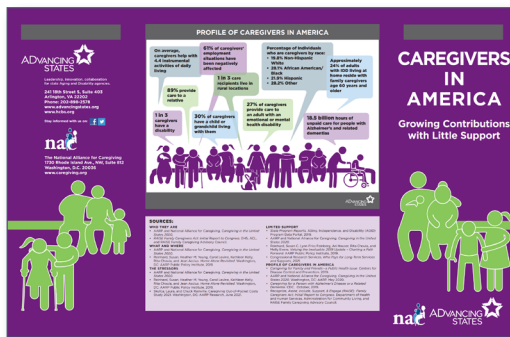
ADvancing STATES

Leadership, innovation, collaboration for state Aging and Disability agencies.

241 18th Street S, Suite 403
Arlington, VA 22202
Phone: 202-898-2578
www.advancingstates.org
www.hcbs.org

Stay informed with us

nac

The National Alliance for Caregiving
1730 Rhode Island Ave., NW, Suite 812
Washington, D.C. 20036
www.caregiving.org

PROFILE OF CAREGIVERS IN AMERICA

On average, caregivers help with 4.4 instrumental activities of daily living

61% of caregivers' employment situations have been negatively affected

89% provide care to a relative

1 in 3 care recipients live in rural locations

1 in 3 caregivers have a disability

30% of caregivers have a child or grandchild living with them

Percentage of individuals who are caregivers by race:
• 16.8% Non-Hispanic White
• 20.3% African American/ Black
• 21.8% Hispanic
• 38.2% Other

27% of caregivers provide care to an adult with an emotional or mental health disability

Approximately 34% of adults with IDD living at home reside with family caregivers age 60 years and older

18.5 billion hours of unpaid care for people with Alzheimer's and related dementias

ADvancing STATES

SOURCES:

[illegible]

CAREGIVERS IN AMERICA

Growing Contributions with Little Support

nac ADvancing STATES